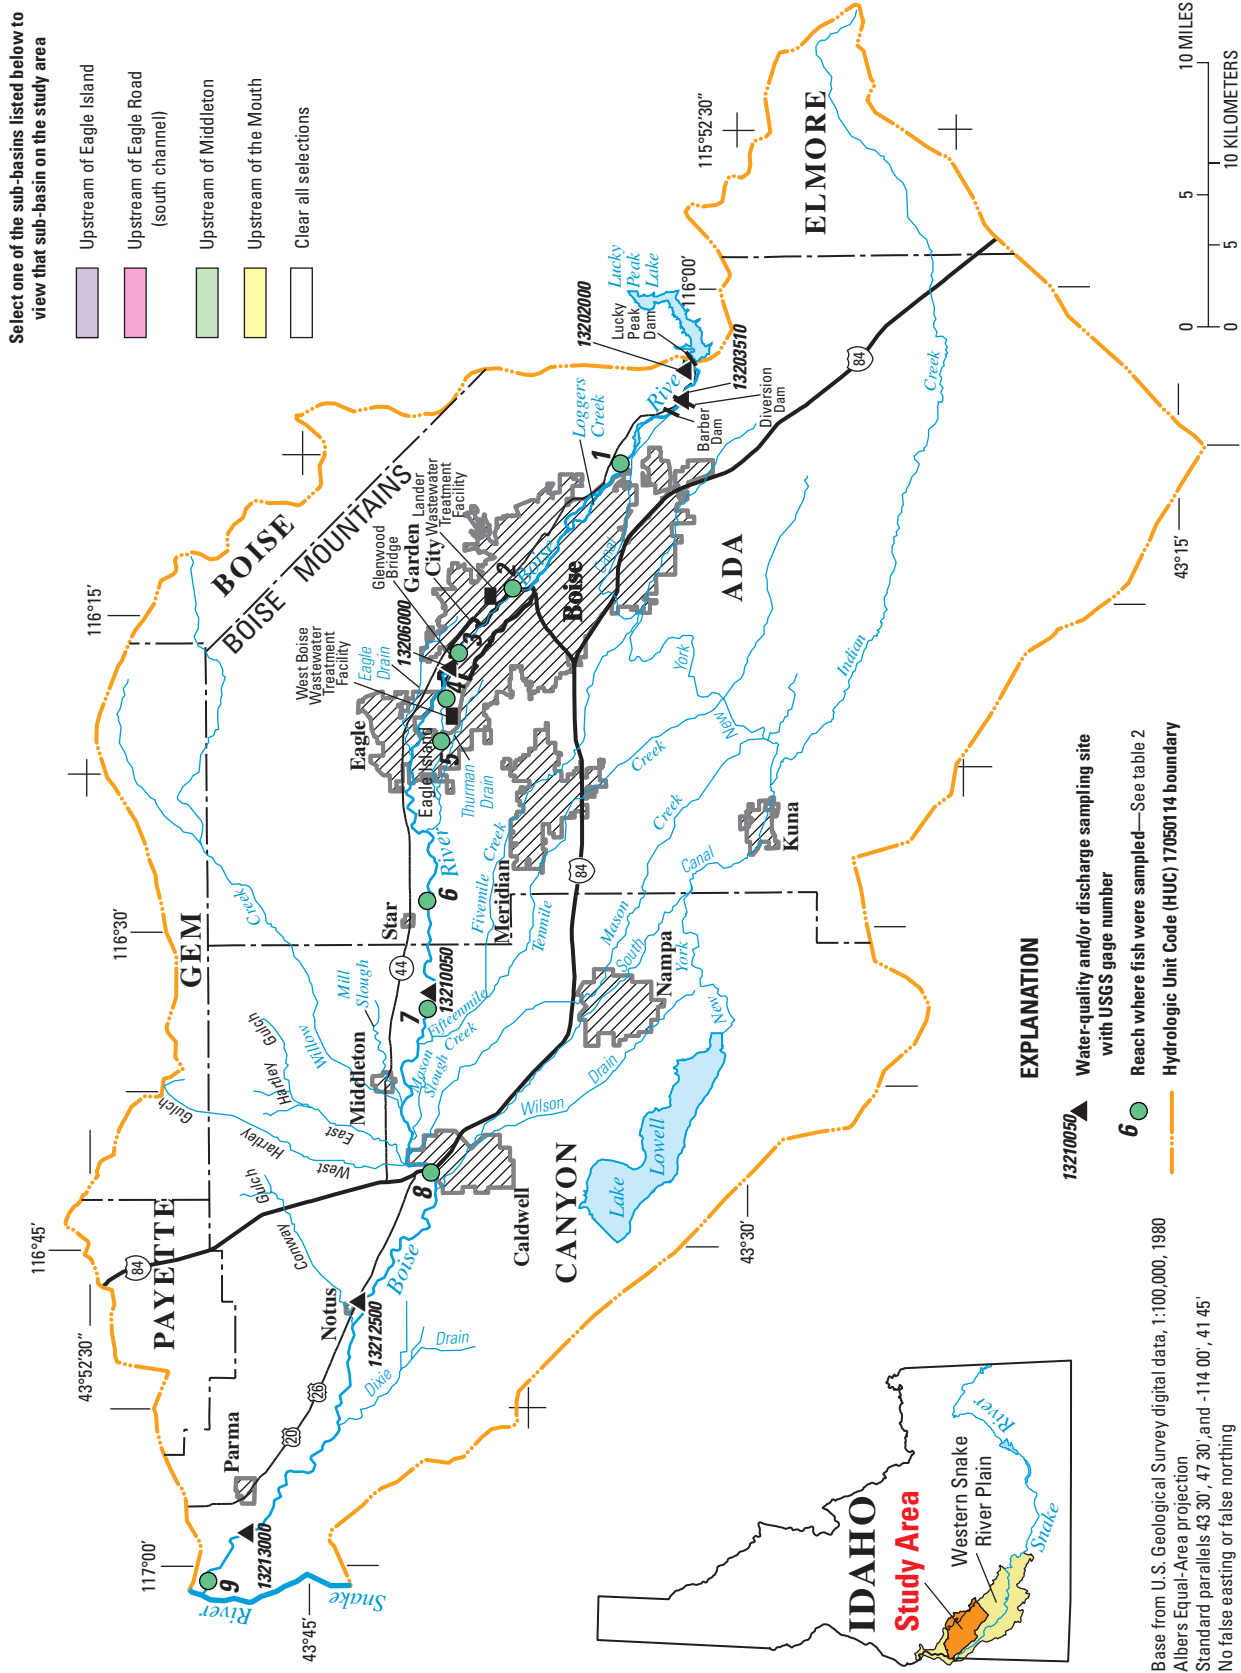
Select one of the sub-basins listed below to view that sub-basin on the study area

Upstream of Eagle Island

Upstream of Eagle Road (south channel)

Upstream of Middleton

Upstream of the Mouth

Clear all selections

10 MILES

10 KILOMETERS

0 5 10

0 5

ELMORE

BOISE

BOISE MOUNTAINS

ADA

GEM

PAYETTE

CANYON

115°52'30"

116°00'

116°15'

116°30'

116°45'

117°00'

43°52'30"

43°45'

43°30'

43°15'

Lucky Peak Lake

Lucky Peak Dam

13202000

13203510

Diversion Dam

Barber Dam

Loggers Creek

River

1

2

3

4

5

6

7

8

9

Lander Wastewater Treatment Facility

Glenwood Bridge

Garden City

13206000

West Boise Wastewater Treatment Facility

Eagle Drain

Eagle

Eagle Island

Thurman Drain

Boise

Canal

York

New

Creek

Indian

Creek

Kuna

Meridian

Fivemile Creek

Tenmile

Star

44

84

13210050

Fifteenmile Creek

Mason Slough

Mill Slough

Willow

Creek

Hartley Gulch

East Hartley

Gulch

West

Middleton

Mason South York

Nampa

New

Canal

Drain

Wilson

Lake Lowell

Caldwell

Conway Gulch

Notus

13212500

Boise

Drain

Dixie

20

26

Parma

13213000

River

Snake

IDAHO

Study Area

Western Snake River Plain

River

Snake

EXPLANATION

13210050 Water-quality and/or discharge sampling site with USGS gage number

6 Reach where fish were sampled—See table 2

Hydrologic Unit Code (HUC) 17050114 boundary

Base from U.S. Geological Survey digital data, 1:100,000, 1980
Albers Equal-Area projection
Standard parallels 43 30', 47 30', and -114 00', 41 45'
No false easting or false northing